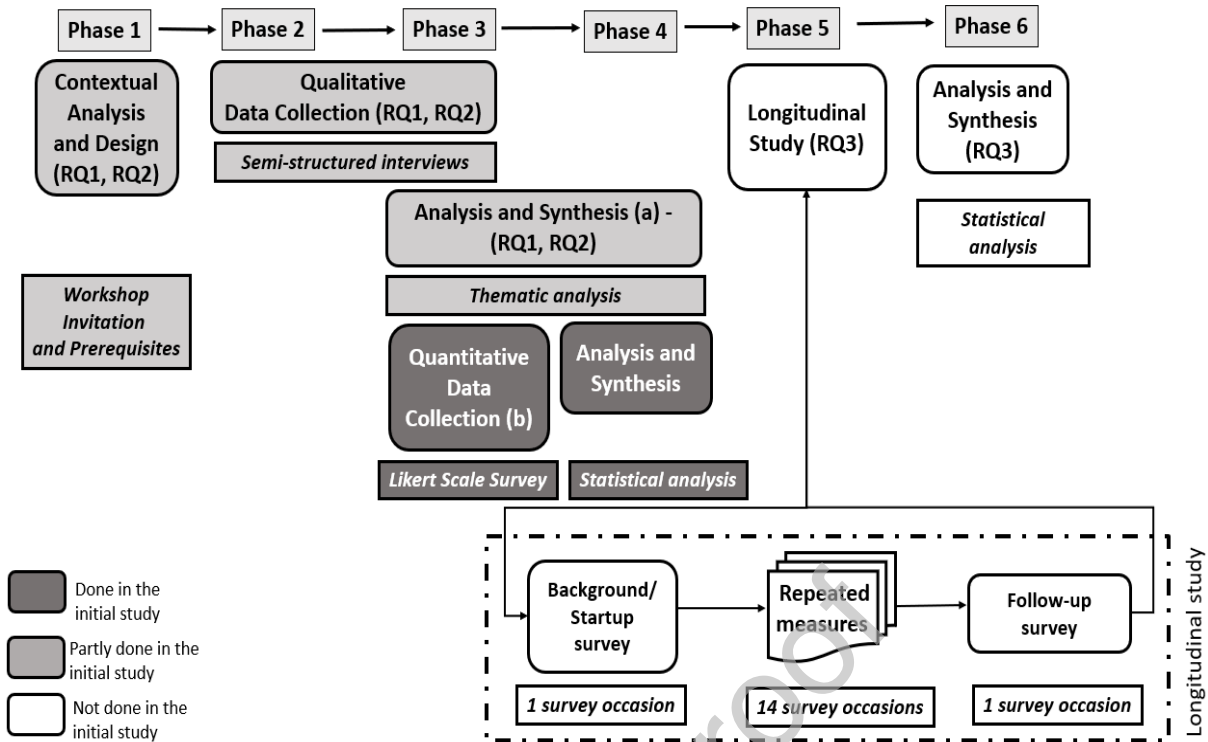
Phase 1

Phase 2

Phase 3

Phase 4

Phase 5

Phase 6

Contextual Analysis and Design (RQ1, RQ2)

Qualitative Data Collection (RQ1, RQ2)

Semi-structured interviews

Longitudinal Study (RQ3)

Analysis and Synthesis (RQ3)

Analysis and Synthesis (a) - (RQ1, RQ2)

Statistical analysis

Workshop Invitation and Prerequisites

Thematic analysis

Quantitative Data Collection (b)

Analysis and Synthesis

Likert Scale Survey

Statistical analysis

Longitudinal study

Done in the initial study

Partly done in the initial study

Not done in the initial study

Background/ Startup survey

Repeated measures

Follow-up survey

1 survey occasion

14 survey occasions

1 survey occasion

Proof